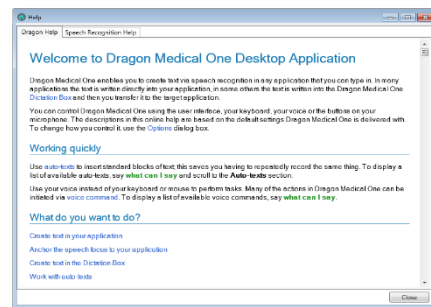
Help

Dragon Help | Speech Recognition Help

Welcome to Dragon Medical One Desktop Application

Dragon Medical One enables you to create text via speech recognition in any application that you can type in. In many applications the text is written directly into your application, in some others the text is written into the Dragon Medical One Dictation Box and then you transfer it to the target application.

You control Dragon Medical One using the user interface, your keyboard, your voice or the buttons on your microphone. The descriptions in this online help are based on the default settings Dragon Medical One is delivered with. To change how you control it, use the Options dialog box.

Working quickly

Use auto-texts to insert standard blocks of text; this saves you having to repeatedly record the same thing. To display a list of available auto-texts, say what can I say and scroll to the Auto-texts section.

Use your voice instead of your keyboard or mouse to perform tasks. Many of the actions in Dragon Medical One can be initiated via voice command. To display a list of available voice commands, say what can I say.

What do you want to do?

Create text in your application

Anchor the speech focus to your application

Create text in the Dictation Box

Work with auto-texts

Close